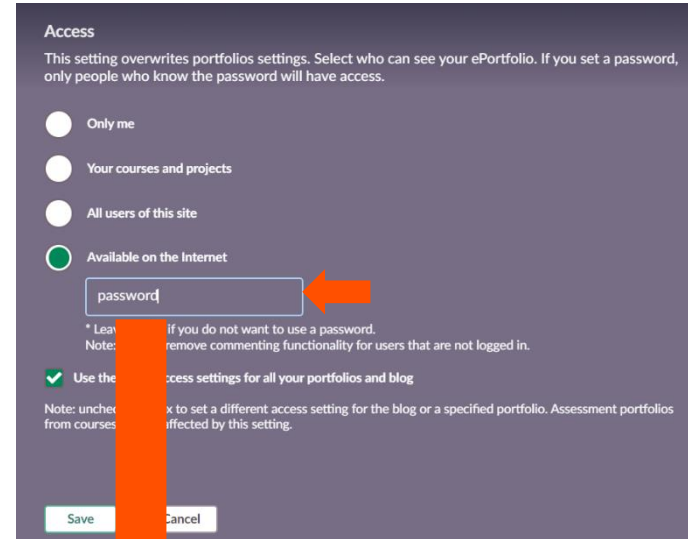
Access

This setting overwrites portfolios settings. Select who can see your ePortfolio. If you set a password, only people who know the password will have access.

Only me

Your courses and projects

All users of this site

Available on the Internet

password

* Leav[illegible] if you do not want to use a password.
Note: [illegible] remove commenting functionality for users that are not logged in.

Use the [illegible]ccess settings for all your portfolios and blog

Note: unche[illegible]x to set a different access setting for the blog or a specified portfolio. Assessment portfolios from courses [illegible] affected by this setting.

Save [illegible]ancel